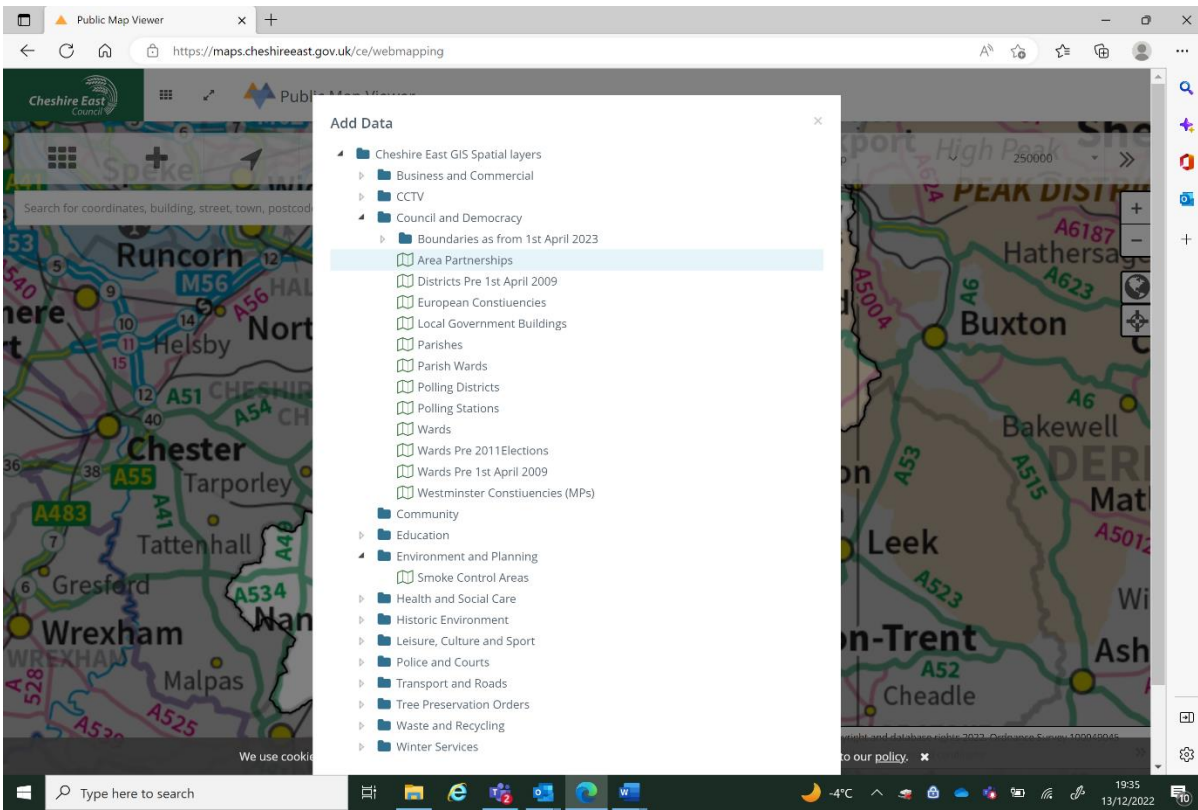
Public Map Viewer

https://maps.cheshireeast.gov.uk/ce/webmapping

Cheshire East Council

Publi

Search for coordinates, building, street, town, postcod

Add Data

×

Cheshire East GIS Spatial layers
Business and Commercial
CCTV
Council and Democracy
Boundaries as from 1st April 2023
Area Partnerships
Districts Pre 1st April 2009
European Constiuencies
Local Government Buildings
Parishes
Parish Wards
Polling Districts
Polling Stations
Wards
Wards Pre 2011Elections
Wards Pre 1st April 2009
Westminster Constiuencies (MPs)
Community
Education
Environment and Planning
Smoke Control Areas
Health and Social Care
Historic Environment
Leisure, Culture and Sport
Police and Courts
Transport and Roads
Tree Preservation Orders
Waste and Recycling
Winter Services

250000

Runcorn M56 Helsby Chester A55 Tarporley A483 Tattenhall Gresford Wrexham Malpas A51 A54 A41 A534 Nan A525 Nort A56 Buxton Hathersage A6187 A623 A6 Bakewell A515 A53 Leek A523 A52 Cheadle Ash Mat A5012 PEAK DISTR High Peak A5004 on-Trent Wi

We use cooki

to our policy. ✖

Type here to search

-4°C

19:35
13/12/2022